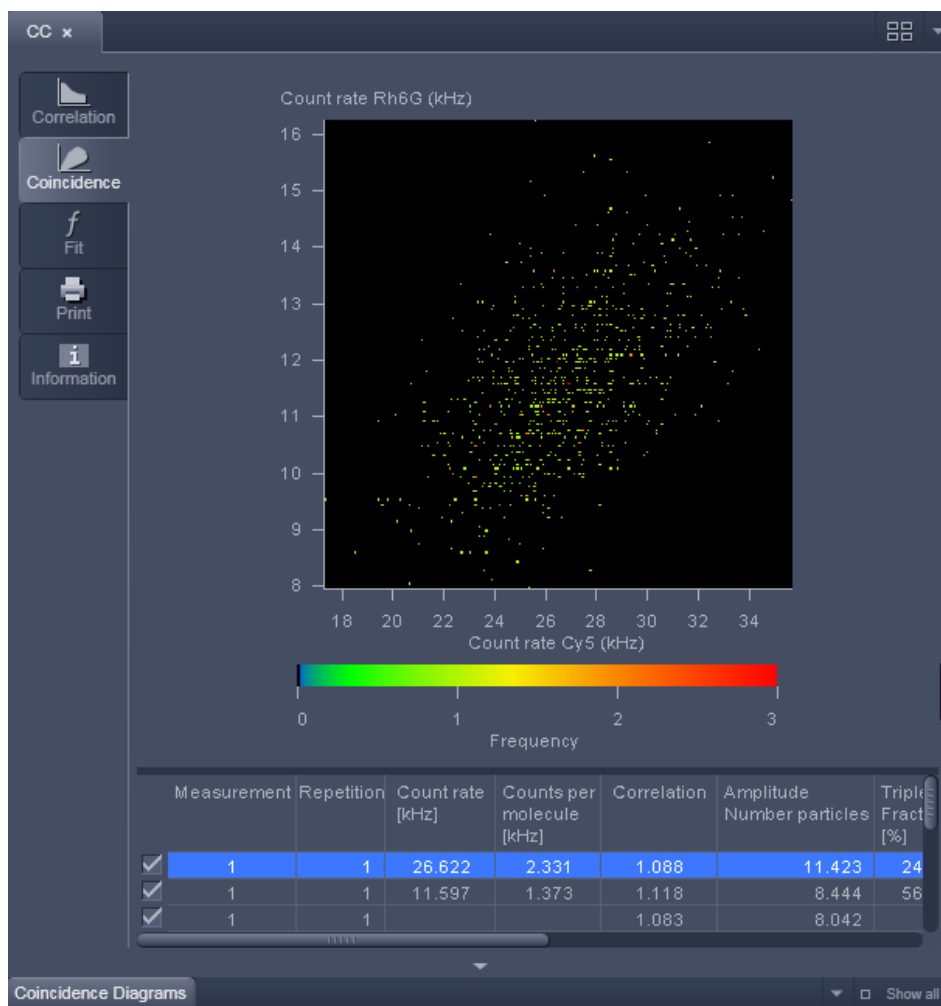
CC ×

Correlation

Coincidence

$f$
Fit

Print

i
Information

Count rate Rh6G (kHz)

16
15
14
13
12
11
10
9
8

18 20 22 24 26 28 30 32 34

Count rate Cy5 (kHz)

0 1 2 3

Frequency

| | Measurement | Repetition | Count rate [kHz] | Counts per molecule [kHz] | Correlation | Amplitude Number particles | Triple Fract [%] |
|---|---|---|---|---|---|---|---|
| ✓ | 1 | 1 | 26.622 | 2.331 | 1.088 | 11.423 | 24 |
| ✓ | 1 | 1 | 11.597 | 1.373 | 1.118 | 8.444 | 56 |
| ✓ | 1 | 1 | | | 1.083 | 8.042 | |

Coincidence Diagrams

Show all